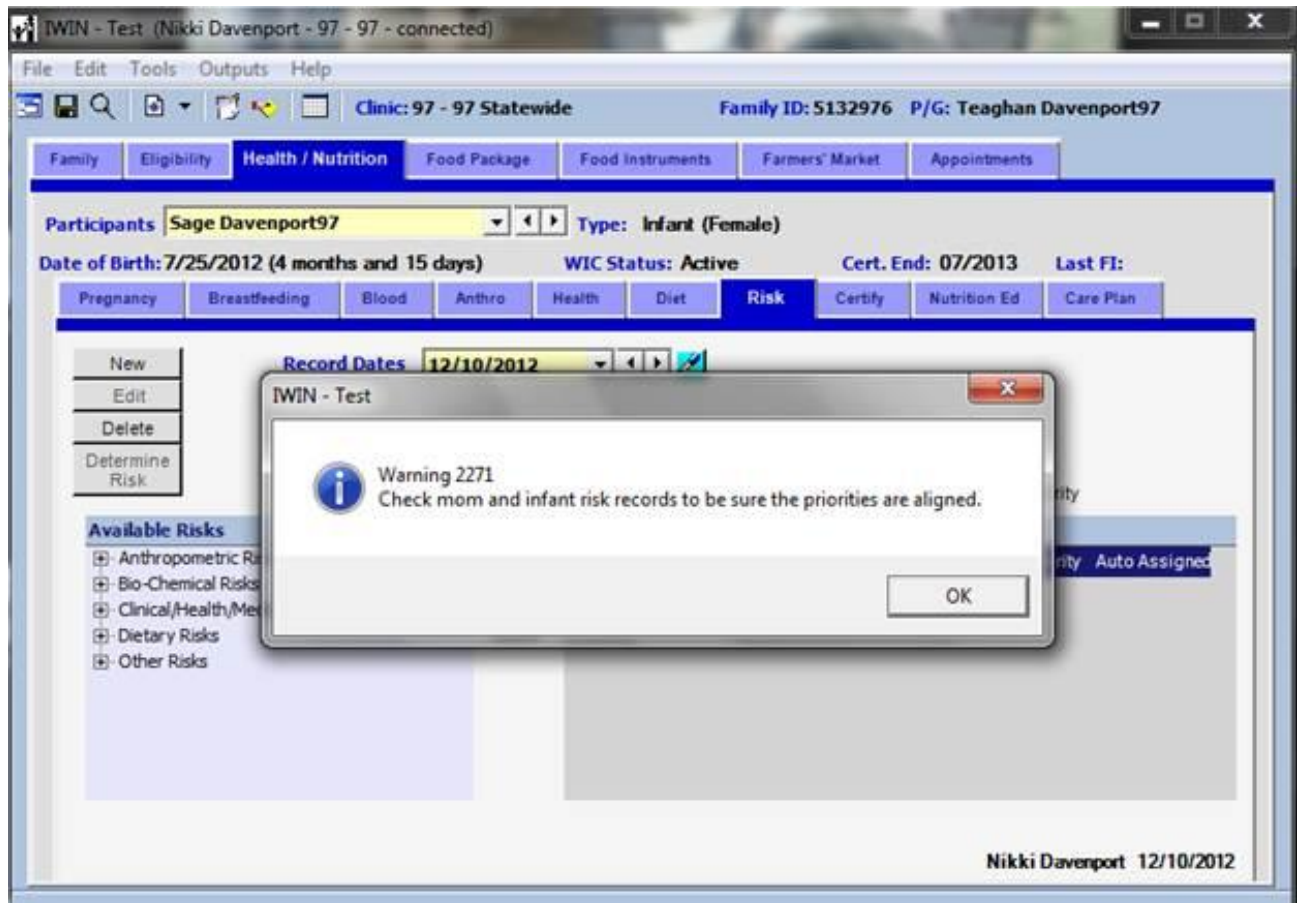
IWIN - Test (Nikki Davenport - 97 - 97 - connected)

File Edit Tools Outputs Help

Clinic: 97 - 97 Statewide

Family ID: 5132976 P/G: Teaghan Davenport97

Family | Eligibility | Health / Nutrition | Food Package | Food Instruments | Farmers' Market | Appointments

Participants Sage Davenport97

Type: Infant (Female)

Date of Birth: 7/25/2012 (4 months and 15 days)

WIC Status: Active

Cert. End: 07/2013

Last FI:

Pregnancy | Breastfeeding | Blood | Anthro | Health | Diet | Risk | Certify | Nutrition Ed | Care Plan

New

Edit

Delete

Determine Risk

Record Dates 12/10/2012

Available Risks

Anthropometric Ri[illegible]

Bio-Chemical Risks

Clinical/Health/Me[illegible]

Dietary Risks

Other Risks

rity

rity Auto Assigned

IWIN - Test

Warning 2271
Check mom and infant risk records to be sure the priorities are aligned.

OK

Nikki Davenport 12/10/2012